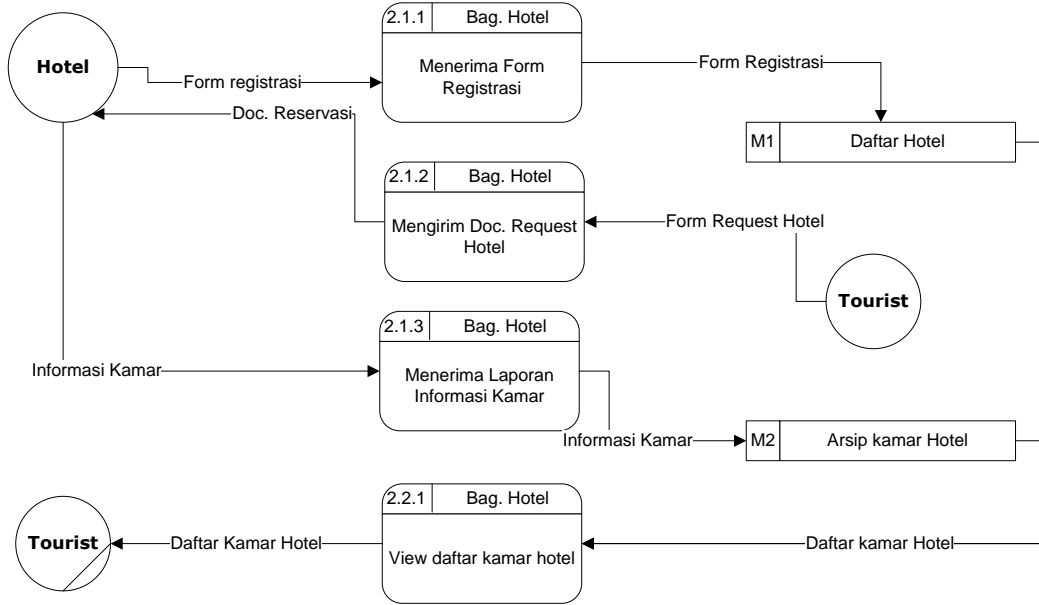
Hotel

Form registrasi

Doc. Reservasi

2.1.1 Bag. Hotel

Menerima Form Registrasi

Form Registrasi

M1 Daftar Hotel

2.1.2 Bag. Hotel

Mengirim Doc. Request Hotel

Form Request Hotel

Tourist

2.1.3 Bag. Hotel

Informasi Kamar

Menerima Laporan Informasi Kamar

Informasi Kamar

M2 Arsip kamar Hotel

2.2.1 Bag. Hotel

Tourist

Daftar Kamar Hotel

View daftar kamar hotel

Daftar kamar Hotel